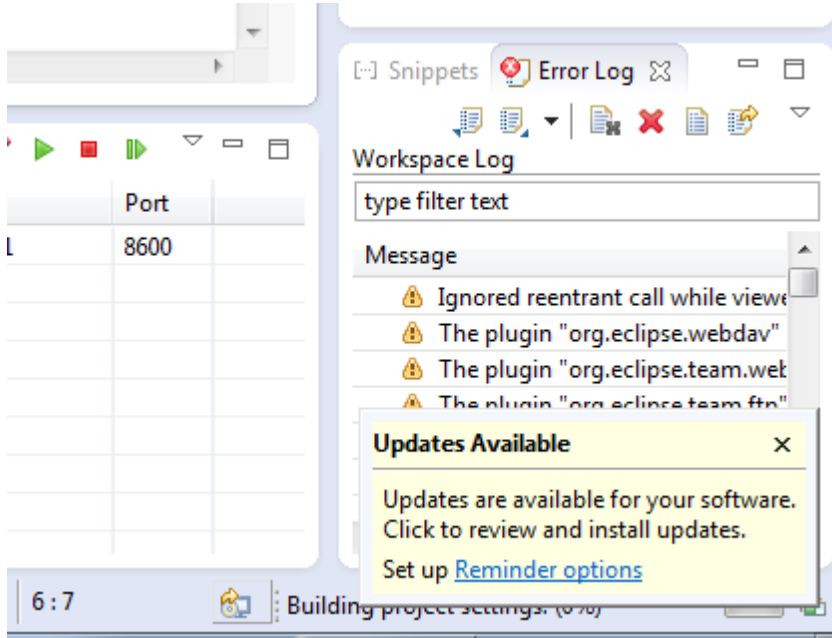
Snippets Error Log

Workspace Log

type filter text

Message

Ignored reentrant call while viewe

The plugin "org.eclipse.webdav"

The plugin "org.eclipse.team.web

The plugin "org.eclipse.team.ftp"

| Port |
|---|
| 8600 |

Updates Available ×

Updates are available for your software. Click to review and install updates.

Set up Reminder options

6 : 7

Building project settings: (0%)